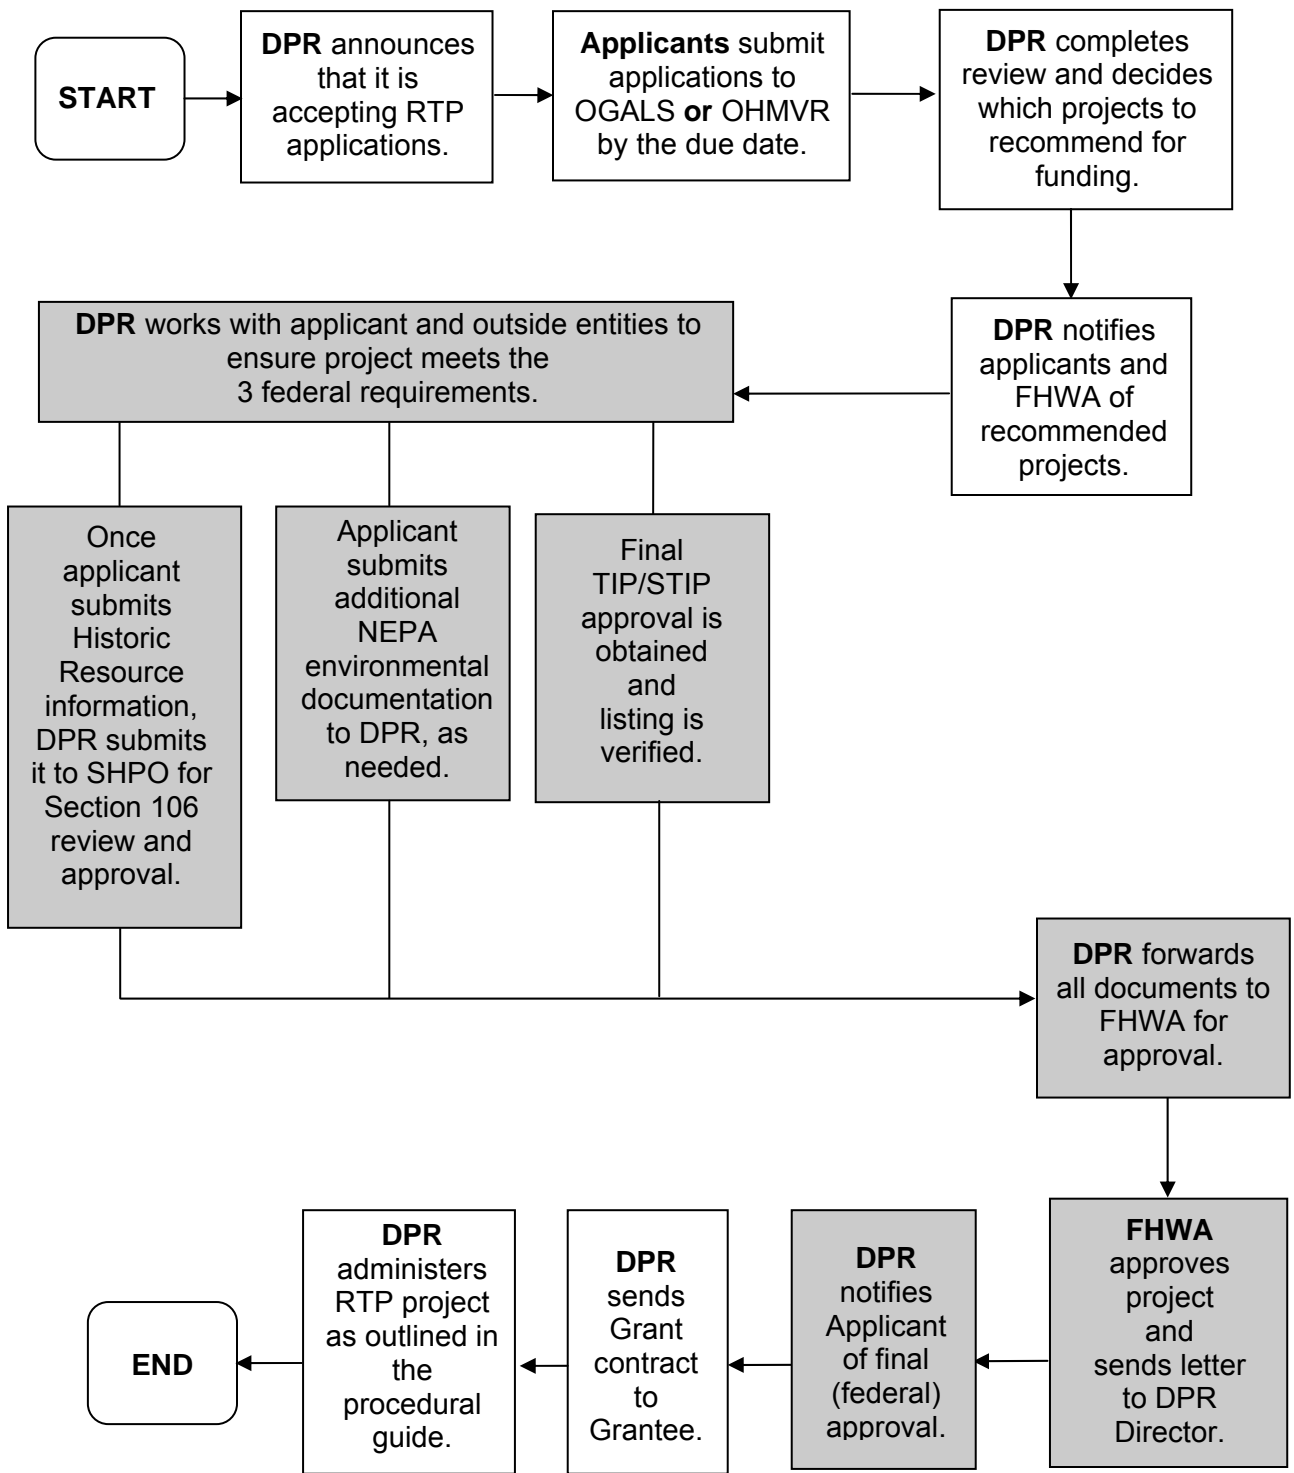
START

DPR announces that it is accepting RTP applications.

Applicants submit applications to OGALS or OHMVR by the due date.

DPR completes review and decides which projects to recommend for funding.

DPR notifies applicants and FHWA of recommended projects.

DPR works with applicant and outside entities to ensure project meets the 3 federal requirements.

Once applicant submits Historic Resource information, DPR submits it to SHPO for Section 106 review and approval.

Applicant submits additional NEPA environmental documentation to DPR, as needed.

Final TIP/STIP approval is obtained and listing is verified.

DPR forwards all documents to FHWA for approval.

FHWA approves project and sends letter to DPR Director.

DPR notifies Applicant of final (federal) approval.

DPR sends Grant contract to Grantee.

DPR administers RTP project as outlined in the procedural guide.

END